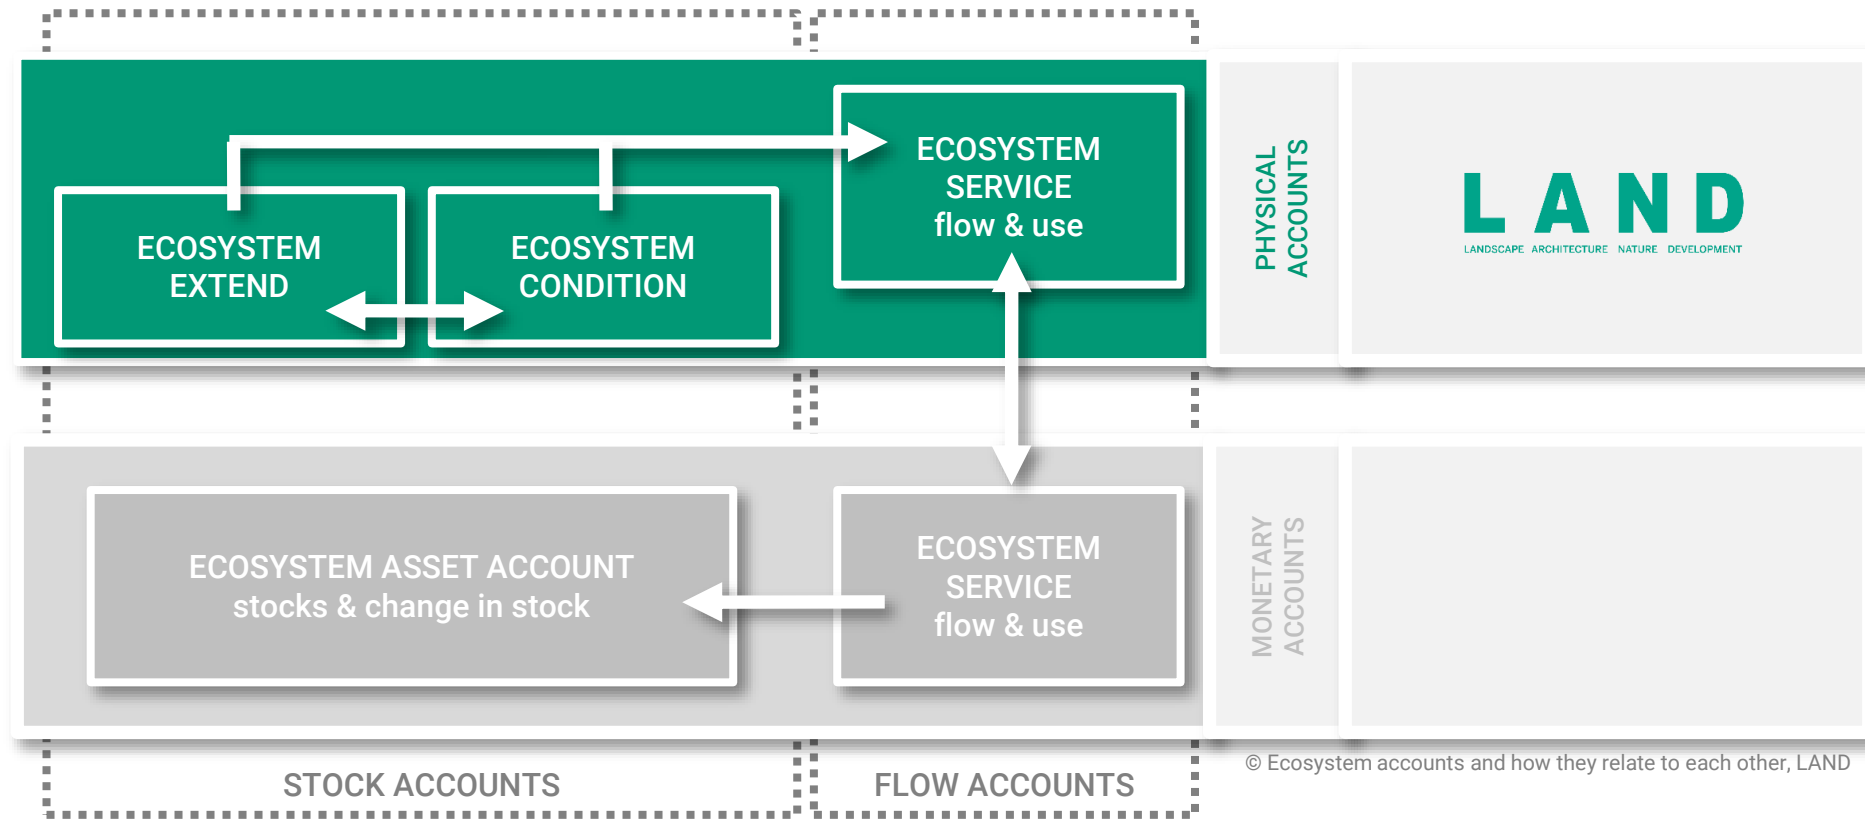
ECOSYSTEM EXTEND

ECOSYSTEM CONDITION

ECOSYSTEM SERVICE flow & use

PHYSICAL ACCOUNTS

LAND
LANDSCAPE ARCHITECTURE NATURE DEVELOPMENT

ECOSYSTEM ASSET ACCOUNT stocks & change in stock

ECOSYSTEM SERVICE flow & use

MONETARY ACCOUNTS

STOCK ACCOUNTS

FLOW ACCOUNTS

© Ecosystem accounts and how they relate to each other, LAND